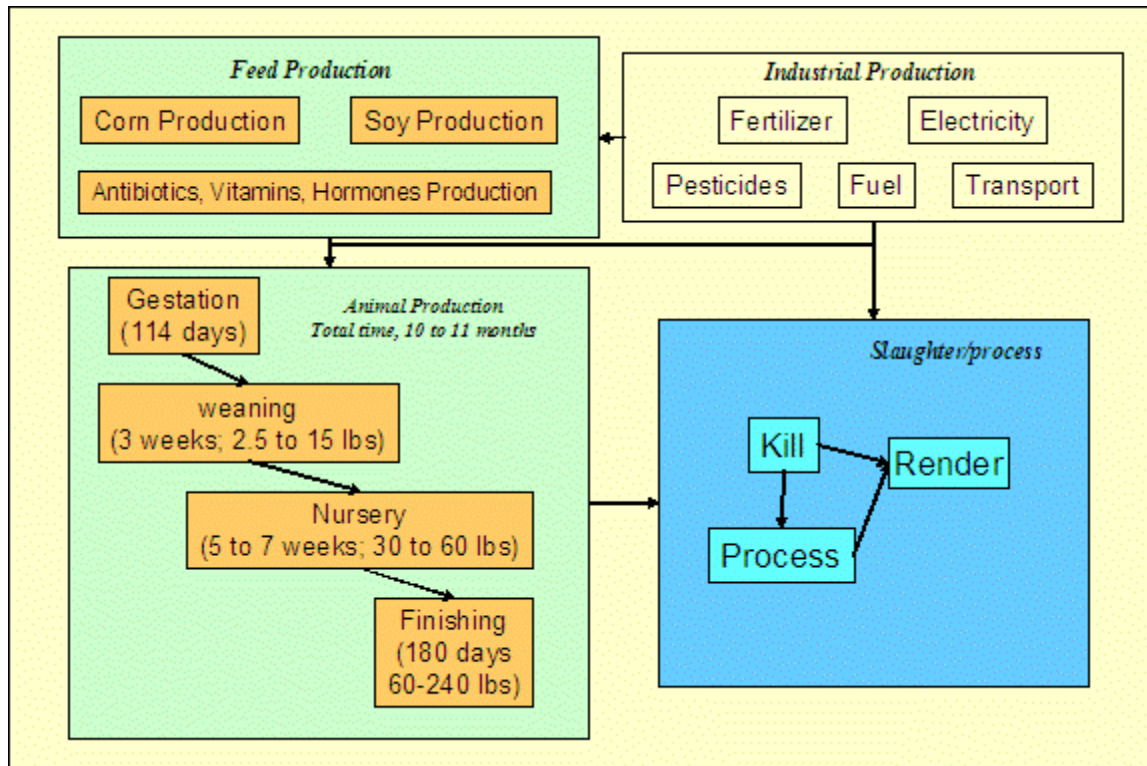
Feed Production

Corn Production

Soy Production

Antibiotics, Vitamins, Hormones Production

Industrial Production

Fertilizer

Electricity

Pesticides

Fuel

Transport

Gestation (114 days)

Animal Production
Total time, 10 to 11 months

weaning (3 weeks; 2.5 to 15 lbs)

Nursery (5 to 7 weeks; 30 to 60 lbs)

Finishing (180 days 60-240 lbs)

Slaughter/process

Kill

Render

Process